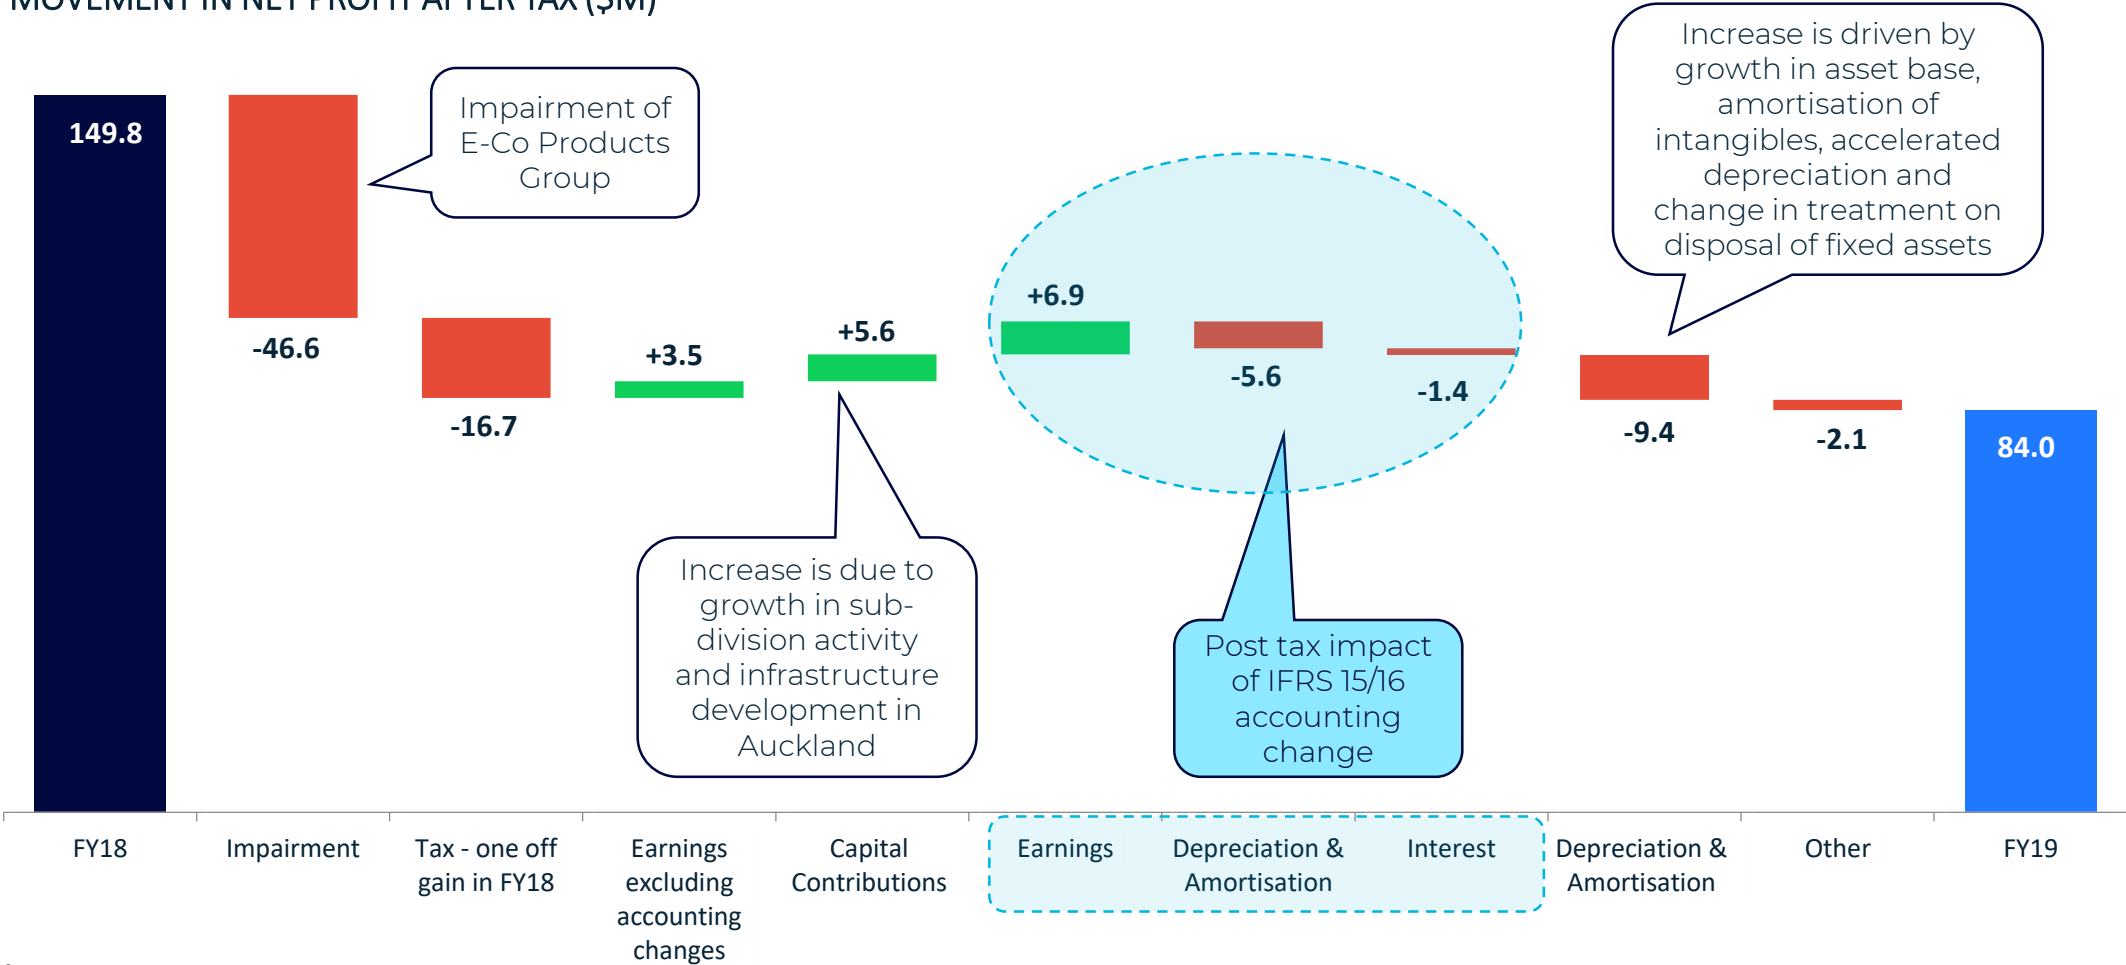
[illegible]

149.8

Impairment of E-Co Products Group

-46.6

-16.7

+3.5

+5.6

+6.9

-5.6

-1.4

Increase is driven by growth in asset base, amortisation of intangibles, accelerated depreciation and change in treatment on disposal of fixed assets

-9.4

-2.1

84.0

Increase is due to growth in sub-division activity and infrastructure development in Auckland

Post tax impact of IFRS 15/16 accounting change

FY18

Impairment

Tax - one off gain in FY18

Earnings excluding accounting changes

Capital Contributions

Earnings

Depreciation & Amortisation

Interest

Depreciation & Amortisation

Other

FY19